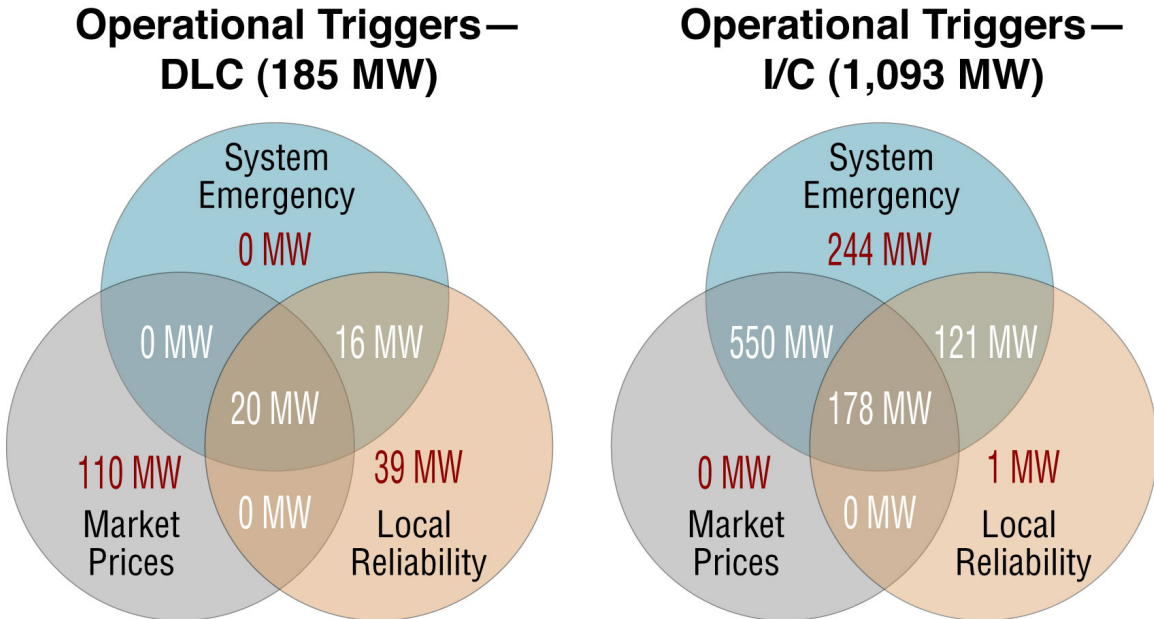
Operational Triggers— DLC (185 MW)

System Emergency
0 MW
0 MW
16 MW
20 MW
110 MW
Market Prices
0 MW
39 MW
Local Reliability

Operational Triggers— I/C (1,093 MW)

System Emergency
244 MW
550 MW
121 MW
178 MW
0 MW
Market Prices
0 MW
1 MW
Local Reliability